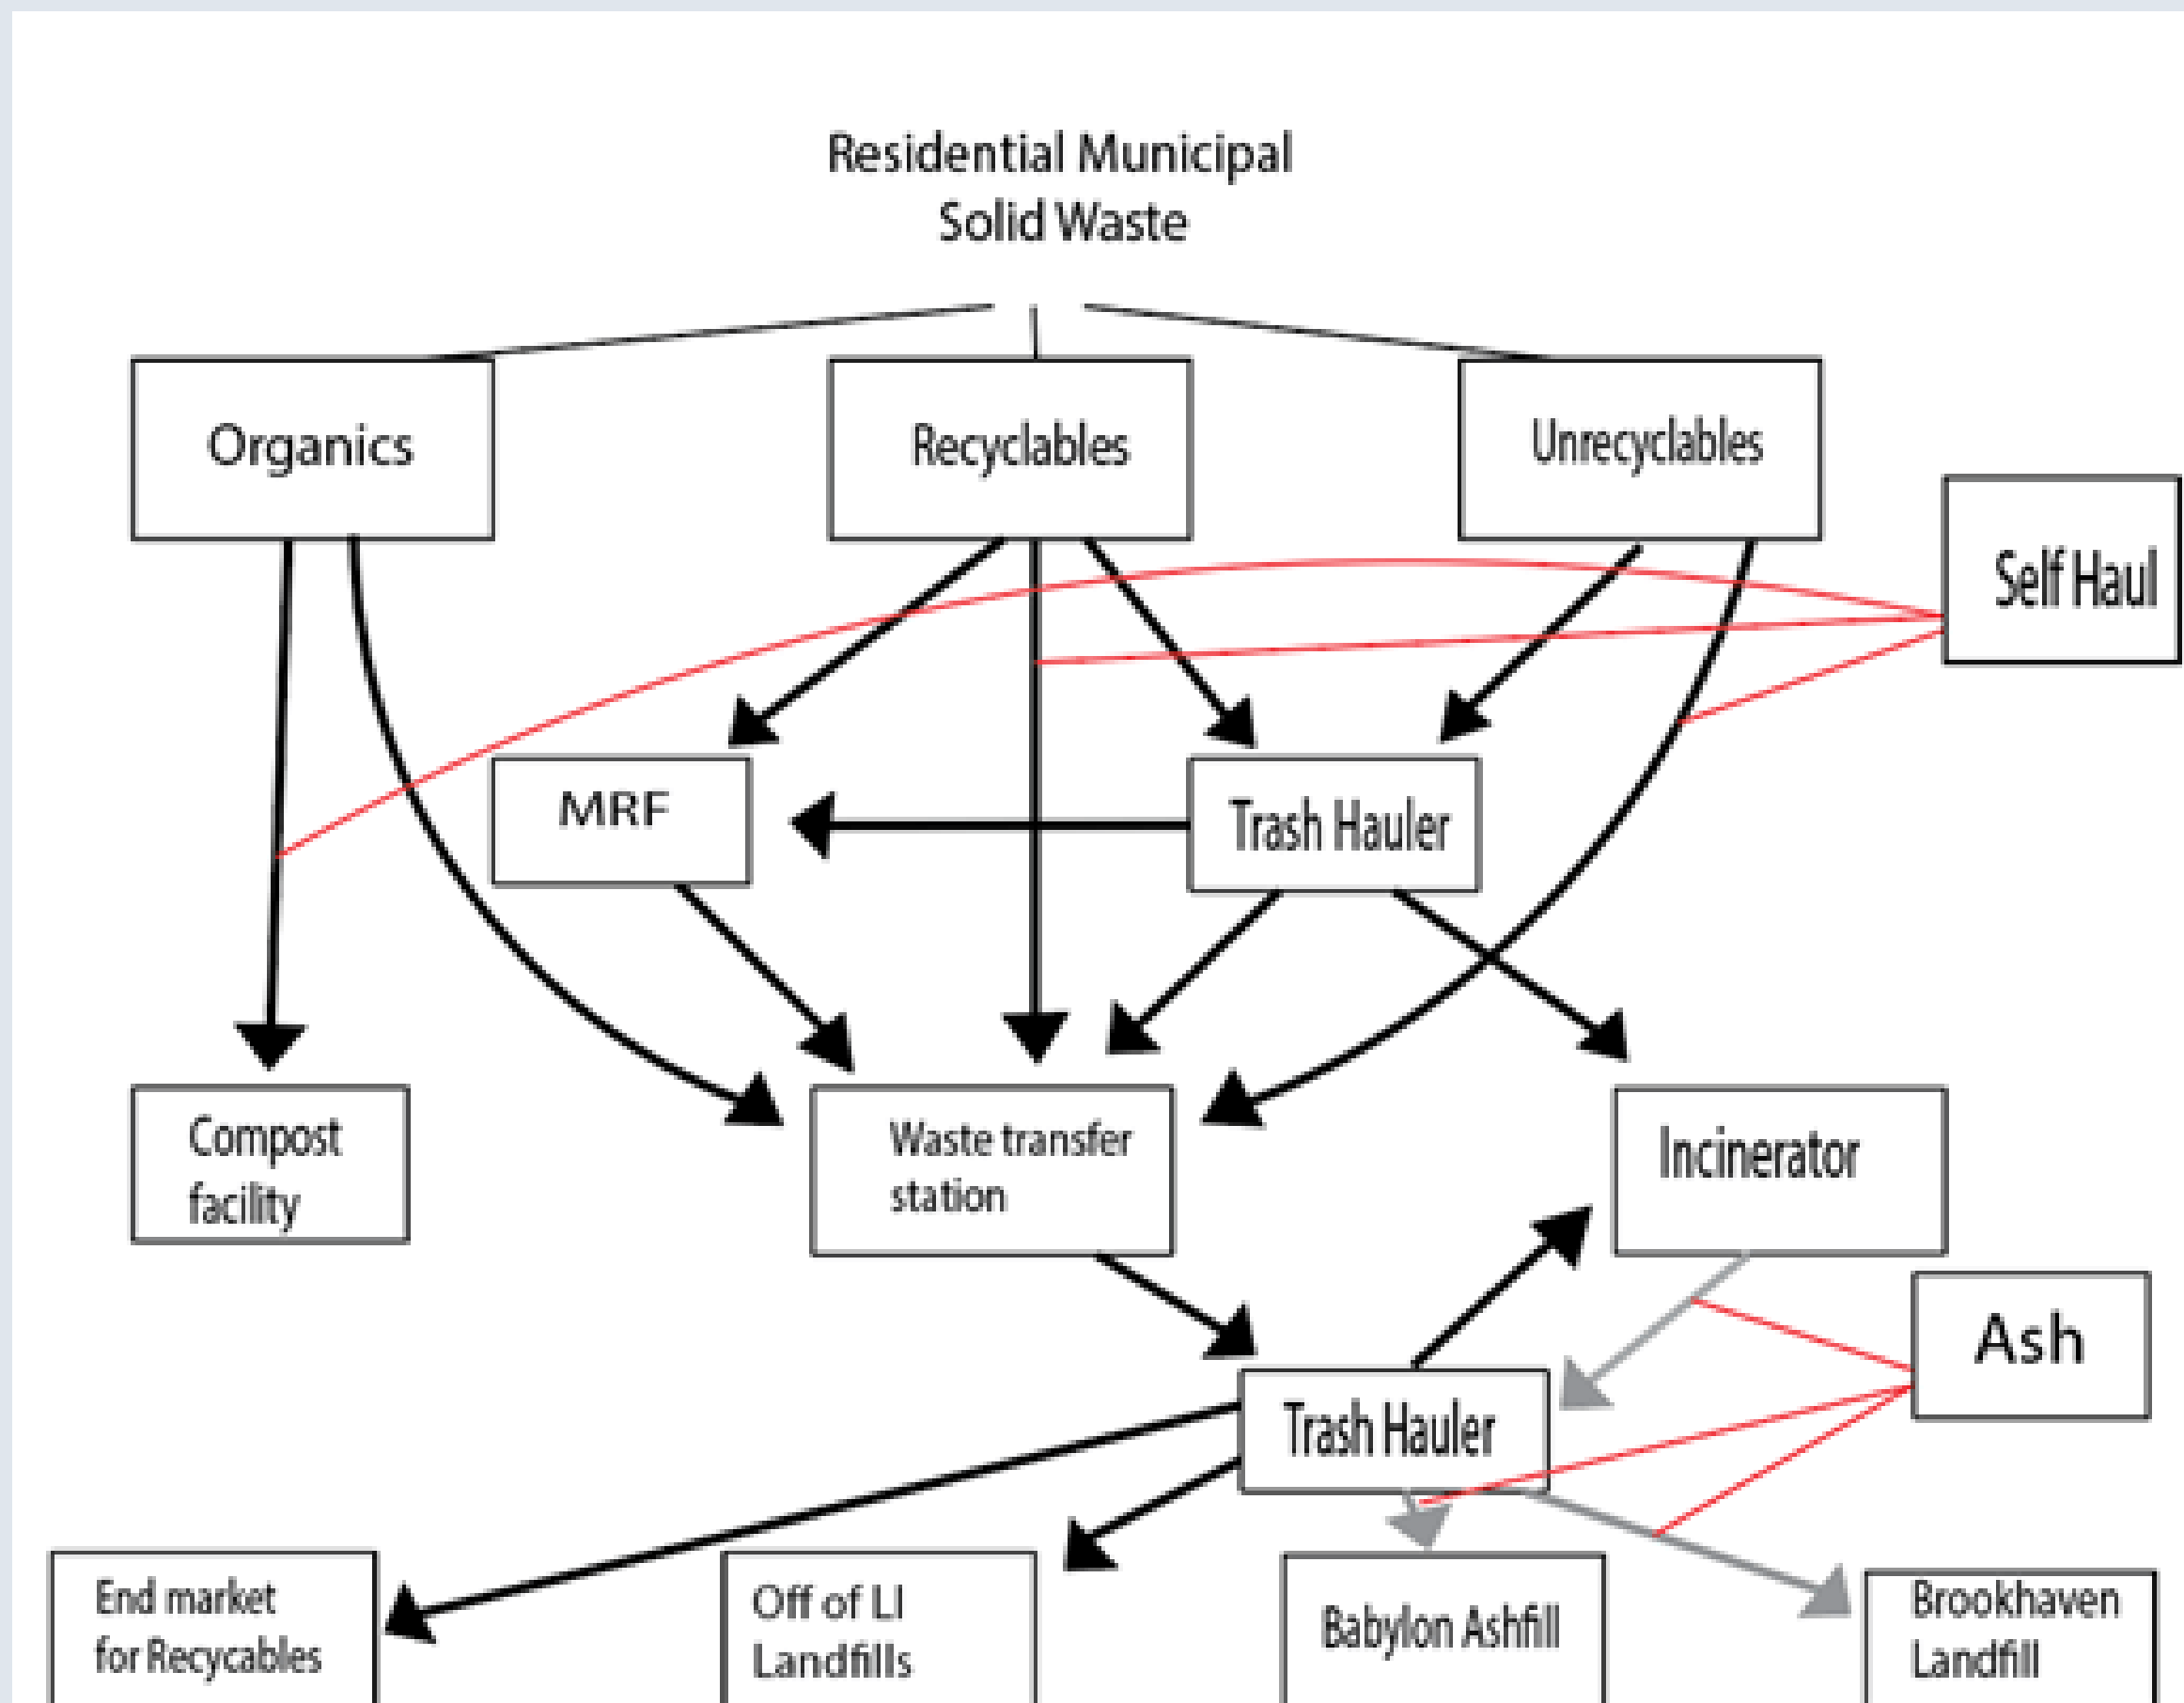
Residential Municipal Solid Waste

Organics

Recyclables

Unrecyclables

Self Haul

MRF

Trash Hauler

Compost facility

Waste transfer station

Incinerator

Ash

Trash Hauler

End market for Recycables

Off of LI Landfills

Babylon Ashfill

Brookhaven Landfill